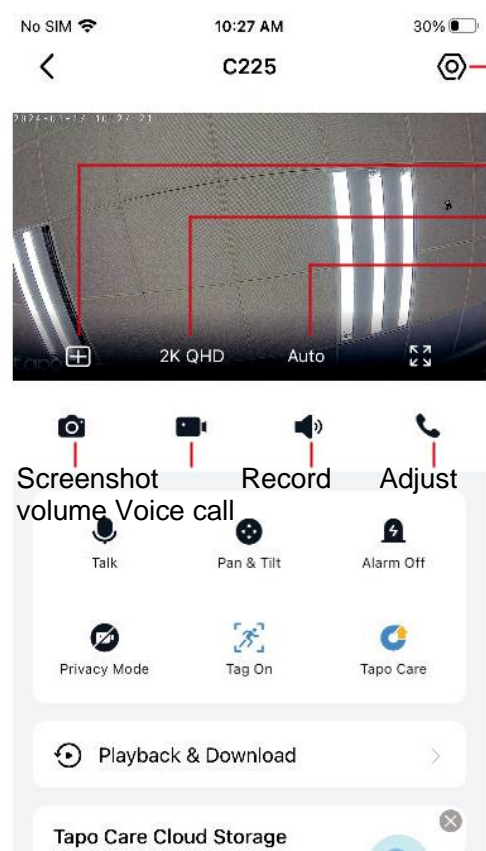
No SIM 10:27 AM 30%

C225

2024-01-17 10:27:21

tapo

2K QHD Auto

Screenshot Record Adjust volume Voice call

Talk Pan & Tilt Alarm Off

Privacy Mode Tag On Tapo Care

Playback & Download

Tapo Care Cloud Storage